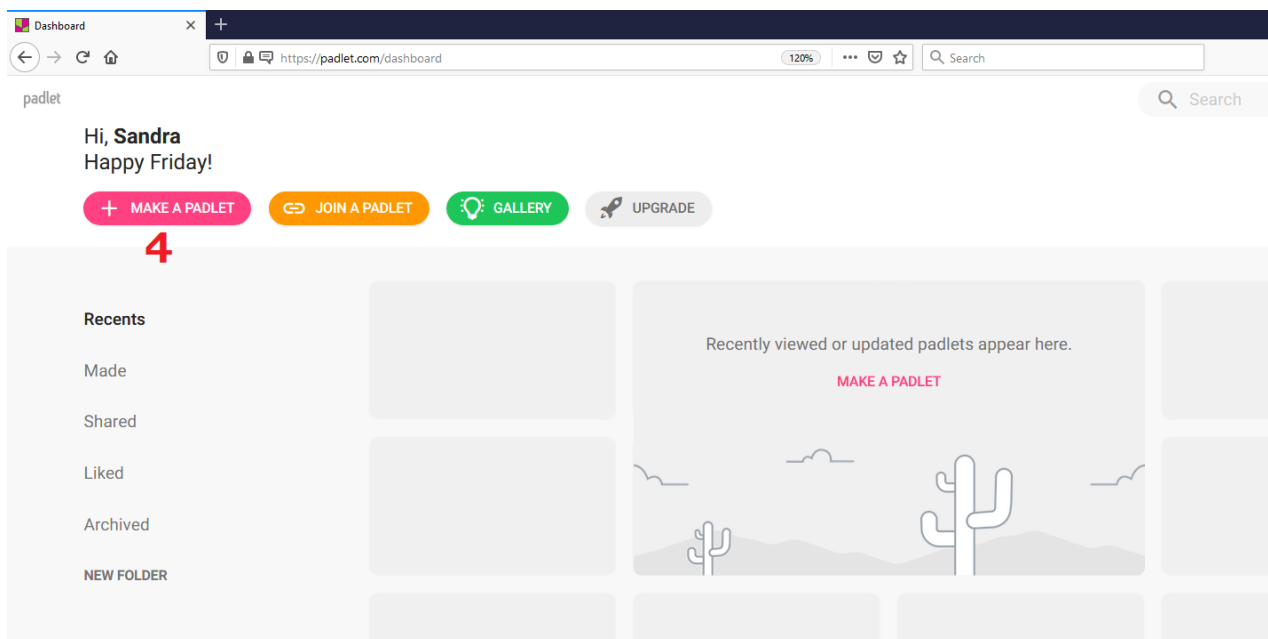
Dashboard ×

https://padlet.com/dashboard 120% Search

padlet

Search

Hi, **Sandra**
Happy Friday!

+ MAKE A PADLET JOIN A PADLET GALLERY UPGRADE

4

Recents

Made

Shared

Liked

Archived

NEW FOLDER

Recently viewed or updated padlets appear here.

MAKE A PADLET